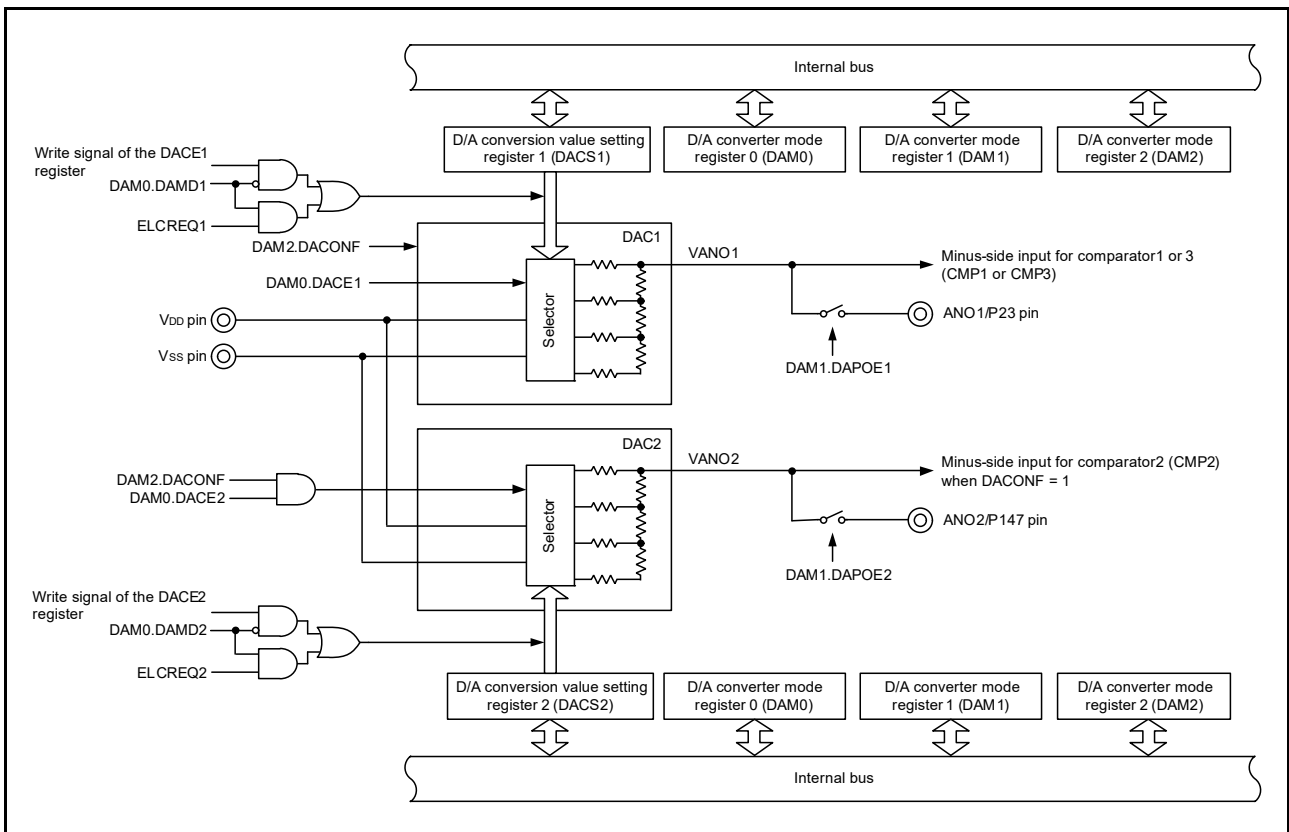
Internal bus

D/A conversion value setting register 1 (DACS1)

D/A converter mode register 0 (DAM0)

D/A converter mode register 1 (DAM1)

D/A converter mode register 2 (DAM2)

Write signal of the DACE1 register

DAM0.DAMD1

ELCREQ1

DAM2.DACONF

DAC1

VANO1

Minus-side input for comparator1 or 3 (CMP1 or CMP3)

DAM0.DACE1

Selector

VDD pin

ANO1/P23 pin

VSS pin

DAM1.DAPOE1

DAC2

VANO2

DAM2.DACONF

DAM0.DACE2

Minus-side input for comparator2 (CMP2) when DACONF = 1

Selector

ANO2/P147 pin

DAM1.DAPOE2

Write signal of the DACE2 register

DAM0.DAMD2

ELCREQ2

D/A conversion value setting register 2 (DACS2)

D/A converter mode register 0 (DAM0)

D/A converter mode register 1 (DAM1)

D/A converter mode register 2 (DAM2)

Internal bus